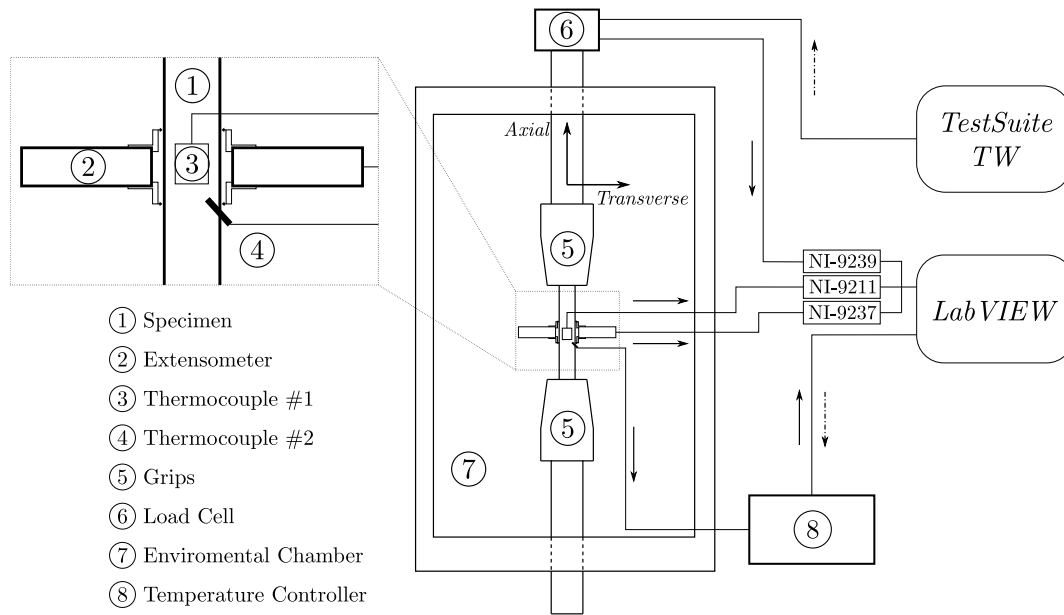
1
2
3
4
6
Axial
Transverse
TestSuite TW
5
NI-9239
NI-9211
NI-9237
LabVIEW
5
7
8

① Specimen
② Extensometer
③ Thermocouple #1
④ Thermocouple #2
⑤ Grips
⑥ Load Cell
⑦ Enviromental Chamber
⑧ Temperature Controller